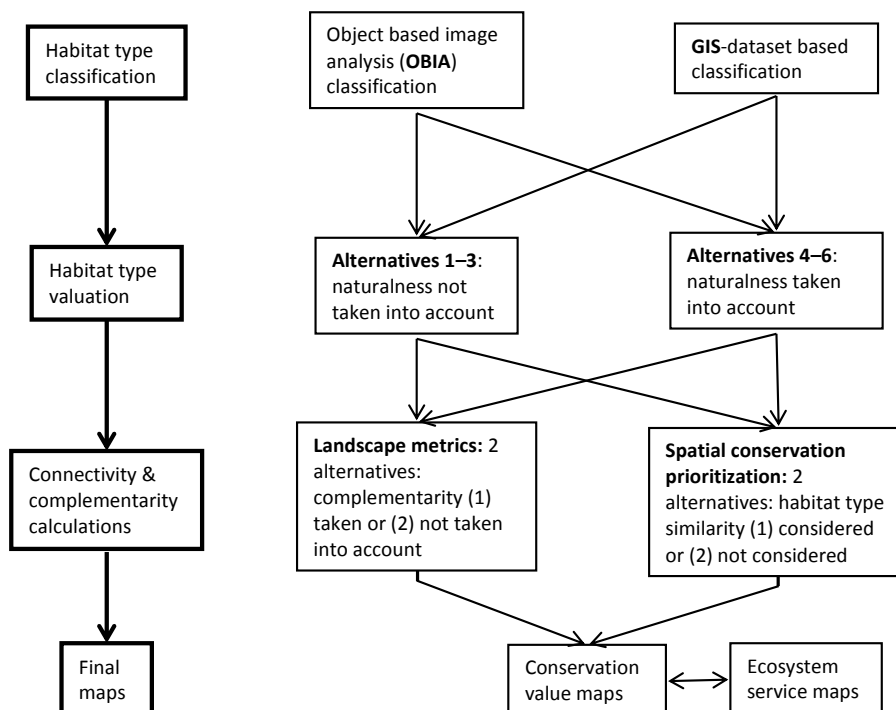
Habitat type classification

Habitat type valuation

Connectivity & complementarity calculations

Final maps

Object based image analysis (**OBIA**) classification

**GIS**-dataset based classification

**Alternatives 1–3**: naturalness not taken into account

**Alternatives 4–6**: naturalness taken into account

**Landscape metrics:** 2 alternatives: complementarity (1) taken or (2) not taken into account

**Spatial conservation prioritization:** 2 alternatives: habitat type similarity (1) considered or (2) not considered

Conservation value maps

Ecosystem service maps